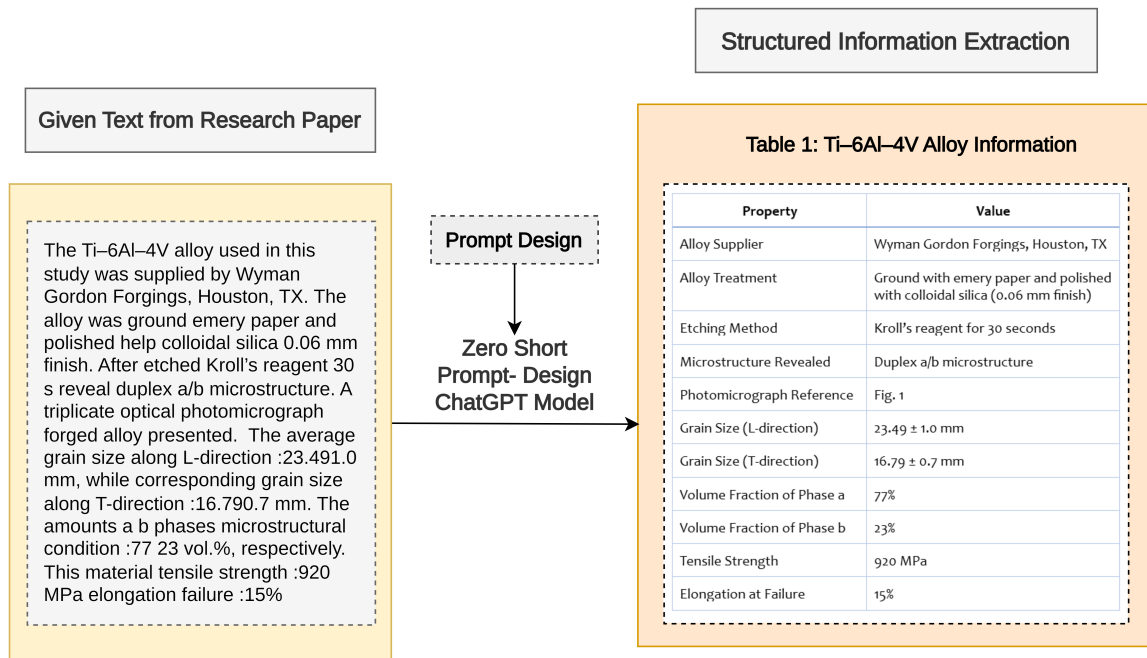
Structured Information Extraction

Given Text from Research Paper

The Ti–6Al–4V alloy used in this study was supplied by Wyman Gordon Forgings, Houston, TX. The alloy was ground emery paper and polished help colloidal silica 0.06 mm finish. After etched Kroll's reagent 30 s reveal duplex a/b microstructure. A triplicate optical photomicrograph forged alloy presented. The average grain size along L-direction :23.491.0 mm, while corresponding grain size along T-direction :16.790.7 mm. The amounts a b phases microstructural condition :77 23 vol.%, respectively. This material tensile strength :920 MPa elongation failure :15%

Prompt Design

Zero Short Prompt- Design ChatGPT Model

Table 1: Ti–6Al–4V Alloy Information

| Property | Value |
|---|---|
| Alloy Supplier | Wyman Gordon Forgings, Houston, TX |
| Alloy Treatment | Ground with emery paper and polished with colloidal silica (0.06 mm finish) |
| Etching Method | Kroll's reagent for 30 seconds |
| Microstructure Revealed | Duplex a/b microstructure |
| Photomicrograph Reference | Fig. 1 |
| Grain Size (L-direction) | 23.49 ± 1.0 mm |
| Grain Size (T-direction) | 16.79 ± 0.7 mm |
| Volume Fraction of Phase a | 77% |
| Volume Fraction of Phase b | 23% |
| Tensile Strength | 920 MPa |
| Elongation at Failure | 15% |